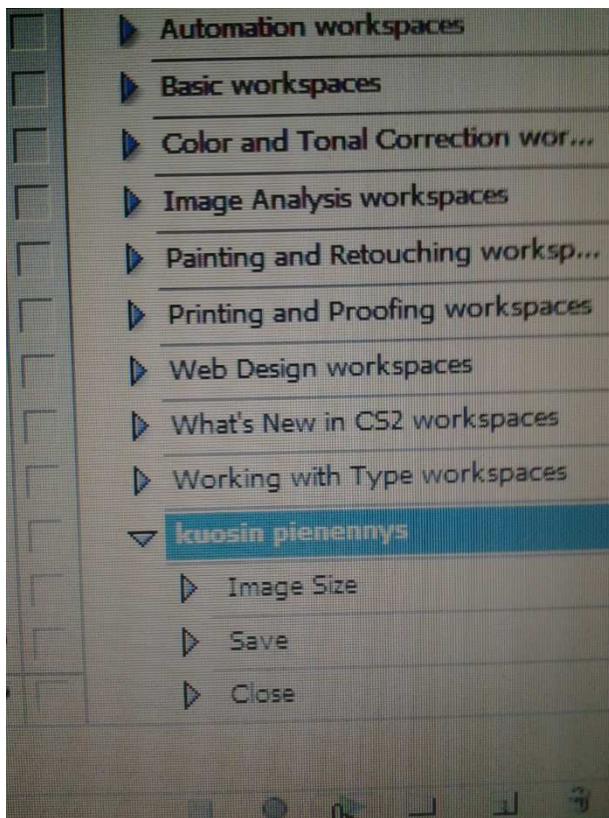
Automation workspaces
Basic workspaces
Color and Tonal Correction wor...
Image Analysis workspaces
Painting and Retouching worksp...
Printing and Proofing workspaces
Web Design workspaces
What's New in CS2 workspaces
Working with Type workspaces
kuosin pienennys
Image Size
Save
Close